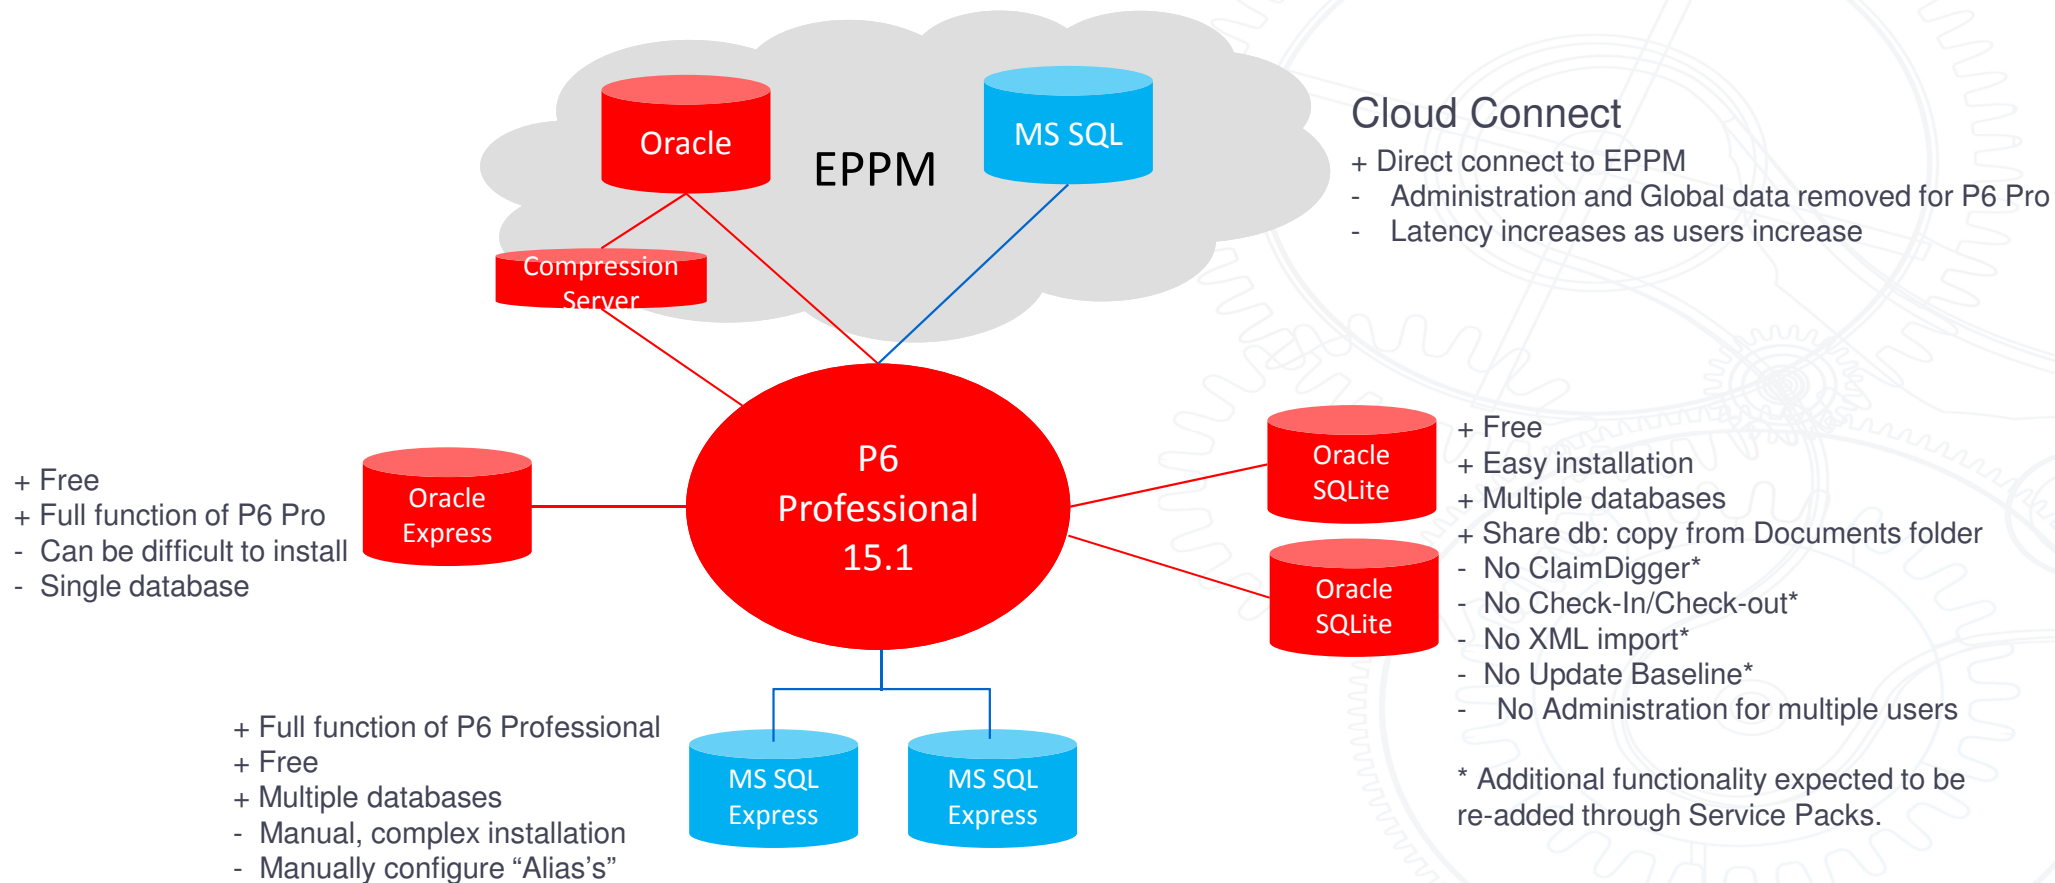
Oracle

EPPM

MS SQL

Compression Server

Cloud Connect
+ Direct connect to EPPM
- Administration and Global data removed for P6 Pro
- Latency increases as users increase

P6 Professional 15.1

+ Free
+ Full function of P6 Pro
- Can be difficult to install
- Single database

Oracle Express

Oracle SQLite

Oracle SQLite

+ Free
+ Easy installation
+ Multiple databases
+ Share db: copy from Documents folder
- No ClaimDigger*
- No Check-In/Check-out*
- No XML import*
- No Update Baseline*
- No Administration for multiple users

* Additional functionality expected to be re-added through Service Packs.

+ Full function of P6 Professional
+ Free
+ Multiple databases
- Manual, complex installation
- Manually configure “Alias’s”

MS SQL Express

MS SQL Express